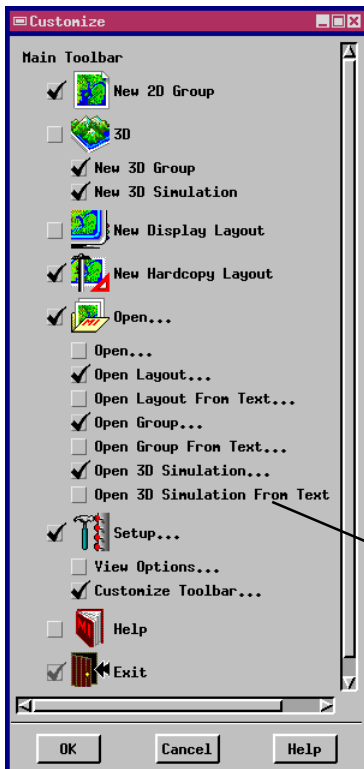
Customize

Main Toolbar

New 2D Group

3D

New 3D Group

New 3D Simulation

New Display Layout

New Hardcopy Layout

Open...

Open...

Open Layout...

Open Layout From Text...

Open Group...

Open Group From Text...

Open 3D Simulation...

Open 3D Simulation From Text

Setup...

View Options...

Customize Toolbar...

Help

Exit

OK Cancel Help